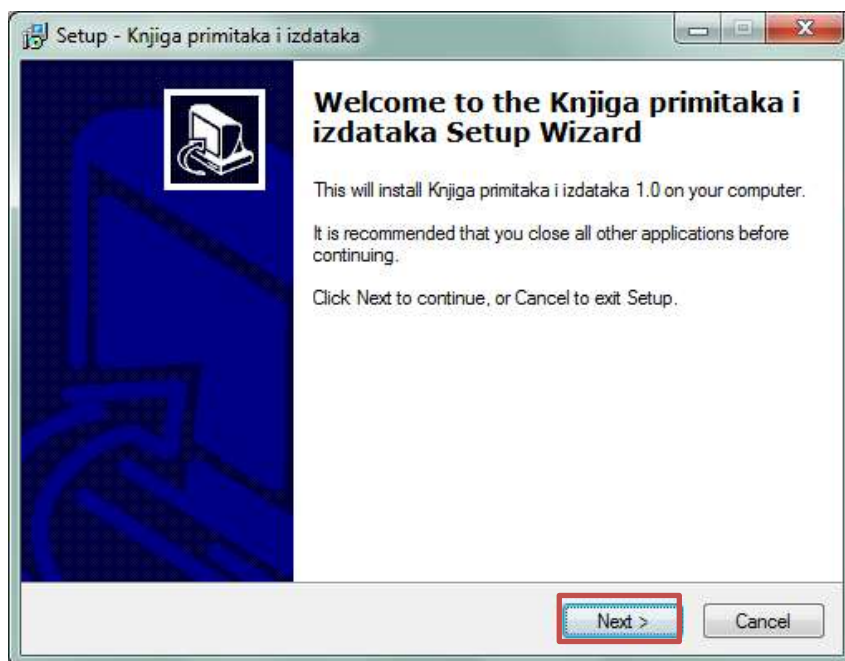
Setup - Knjiga primitaka i izdataka

Welcome to the Knjiga primitaka i izdataka Setup Wizard

This will install Knjiga primitaka i izdataka 1.0 on your computer.

It is recommended that you close all other applications before continuing.

Click Next to continue, or Cancel to exit Setup.

Next >

Cancel